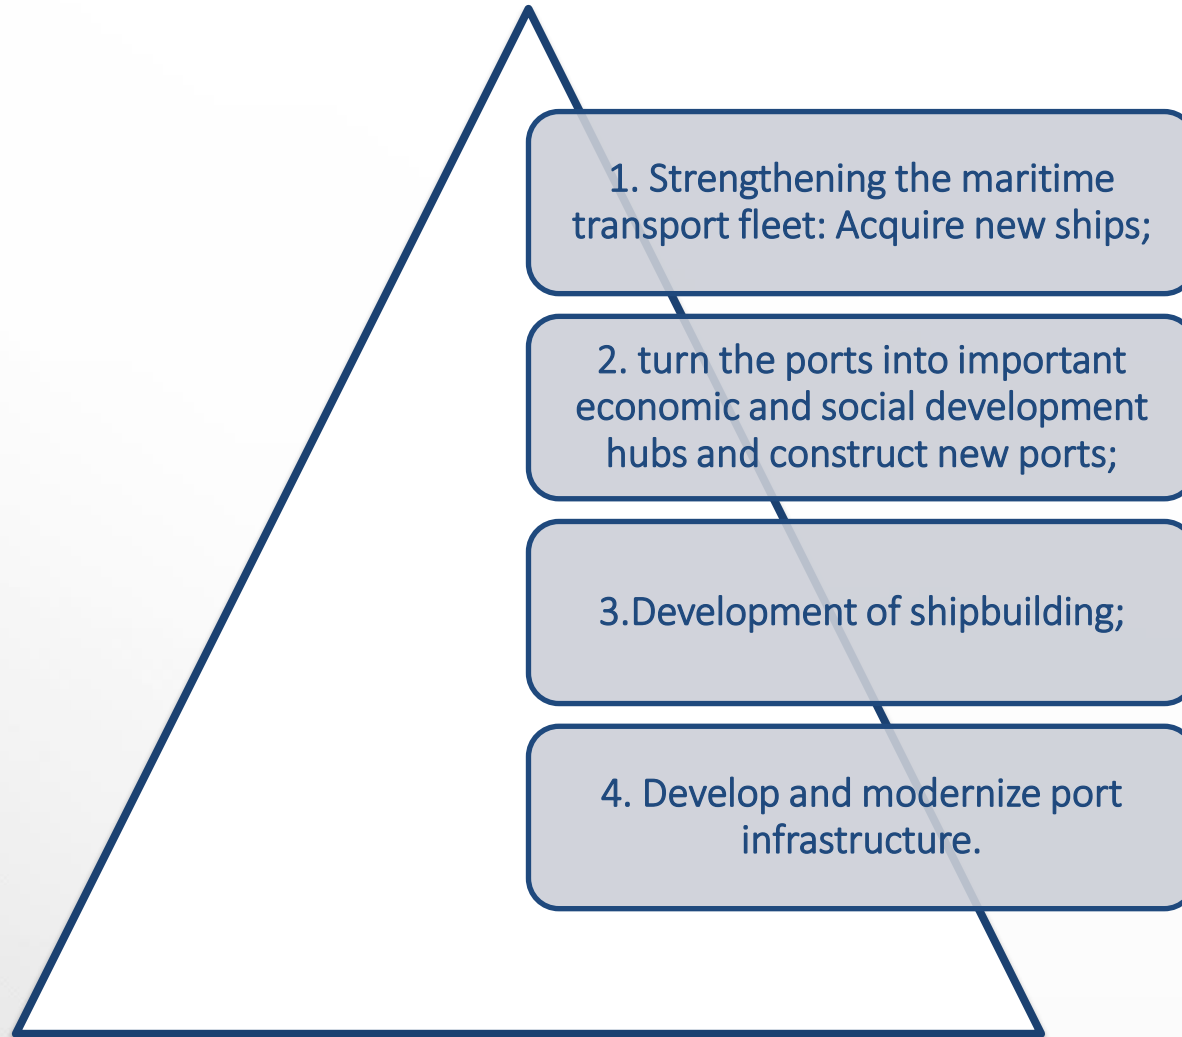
1. Strengthening the maritime transport fleet: Acquire new ships;

2. turn the ports into important economic and social development hubs and construct new ports;

3.Development of shipbuilding;

4. Develop and modernize port infrastructure.